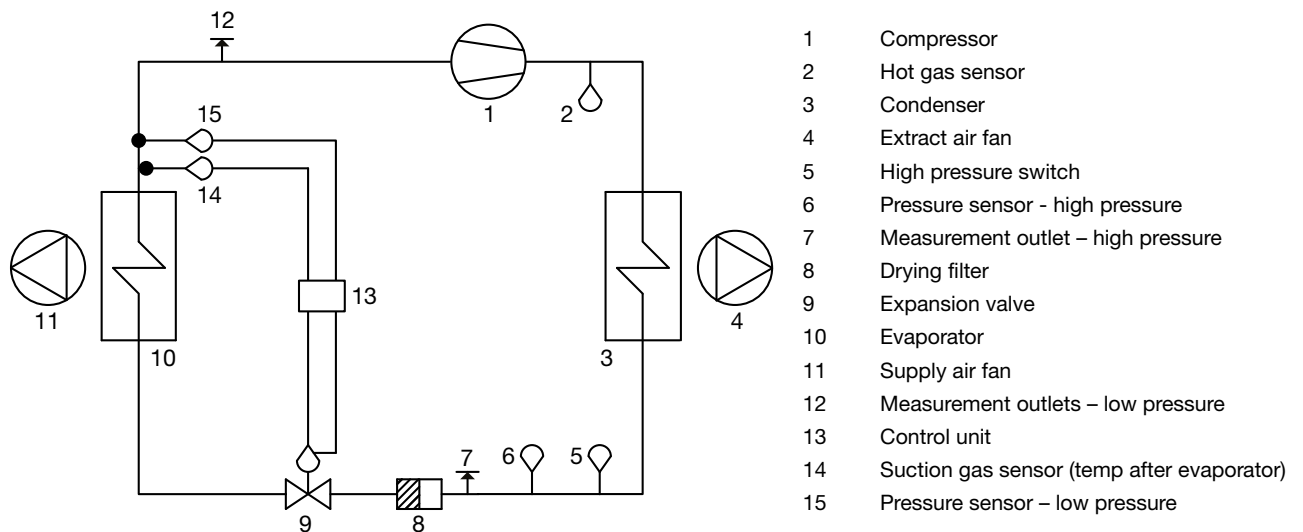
12
15
14
11
10
13
1
2
3
4
9
8
7
6
5

| | |
|---|---|
| 1 | Compressor |
| 2 | Hot gas sensor |
| 3 | Condenser |
| 4 | Extract air fan |
| 5 | High pressure switch |
| 6 | Pressure sensor - high pressure |
| 7 | Measurement outlet – high pressure |
| 8 | Drying filter |
| 9 | Expansion valve |
| 10 | Evaporator |
| 11 | Supply air fan |
| 12 | Measurement outlets – low pressure |
| 13 | Control unit |
| 14 | Suction gas sensor (temp after evaporator) |
| 15 | Pressure sensor – low pressure |